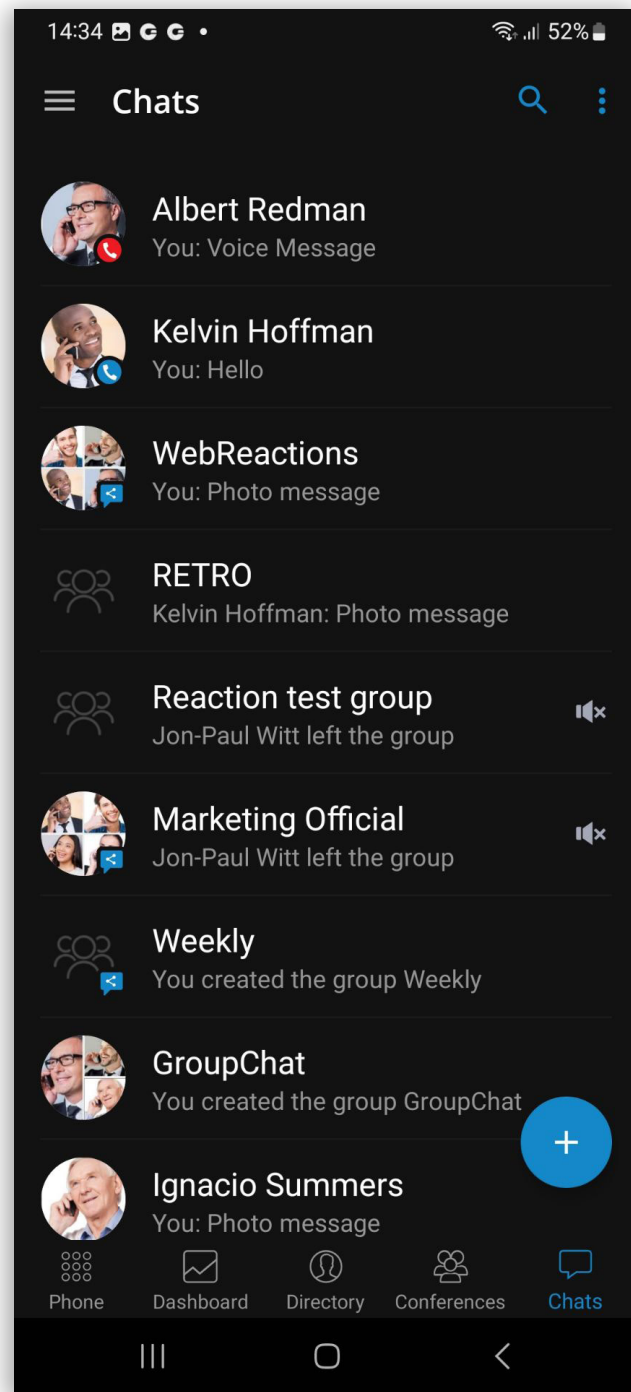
14:34 G G •
52%

Chats

Albert Redman
You: Voice Message

Kelvin Hoffman
You: Hello

WebReactions
You: Photo message

RETRO
Kelvin Hoffman: Photo message

Reaction test group
Jon-Paul Witt left the group

Marketing Official
Jon-Paul Witt left the group

Weekly
You created the group Weekly

GroupChat
You created the group GroupChat

Ignacio Summers
You: Photo message

+

Phone
Dashboard
Directory
Conferences
Chats